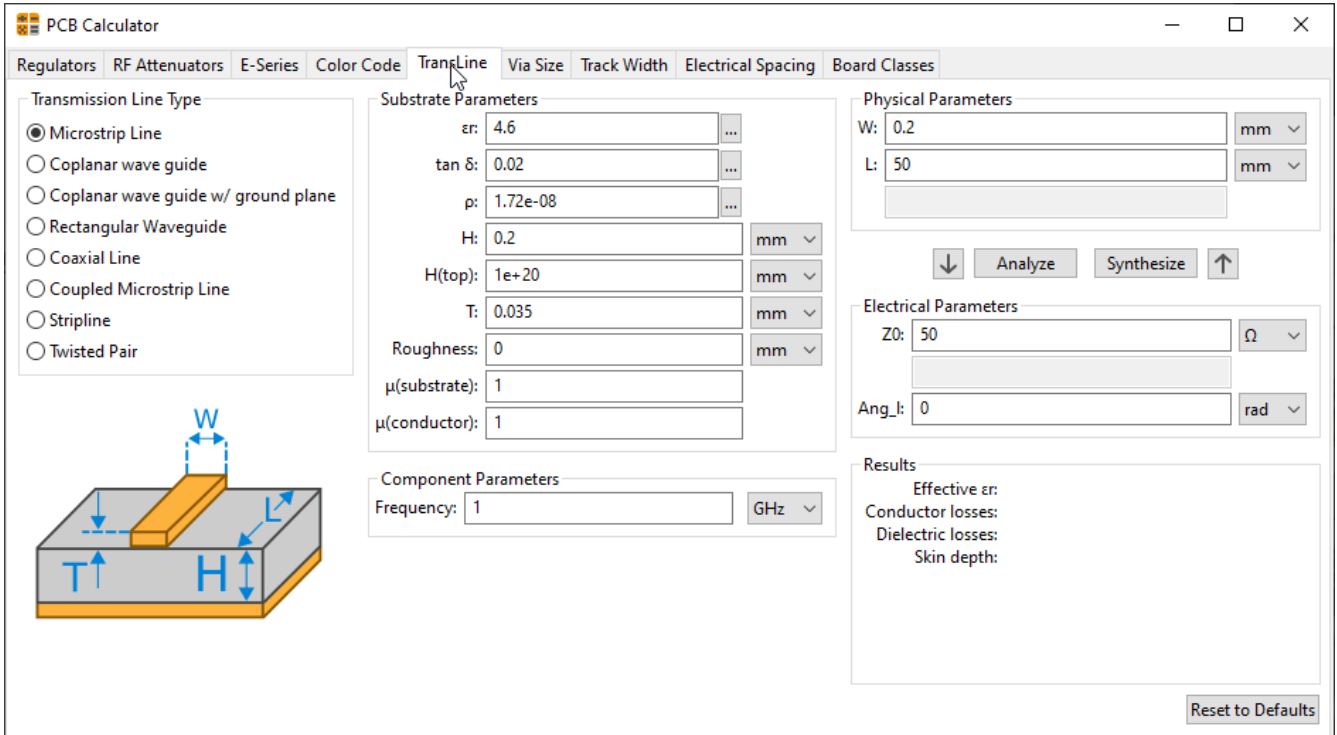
PCB Calculator

Regulators | RF Attenuators | E-Series | Color Code | TransLine | Via Size | Track Width | Electrical Spacing | Board Classes

Transmission Line Type
Microstrip Line
Coplanar wave guide
Coplanar wave guide w/ ground plane
Rectangular Waveguide
Coaxial Line
Coupled Microstrip Line
Stripline
Twisted Pair

W
L
T
H

Substrate Parameters
εr: 4.6 ...
tan δ: 0.02 ...
ρ: 1.72e-08 ...
H: 0.2 mm
H(top): 1e+20 mm
T: 0.035 mm
Roughness: 0 mm
μ(substrate): 1
μ(conductor): 1

Component Parameters
Frequency: 1 GHz

Physical Parameters
W: 0.2 mm
L: 50 mm

Analyze
Synthesize

Electrical Parameters
Z0: 50 Ω
Ang_l: 0 rad

Results
Effective εr:
Conductor losses:
Dielectric losses:
Skin depth:

Reset to Defaults